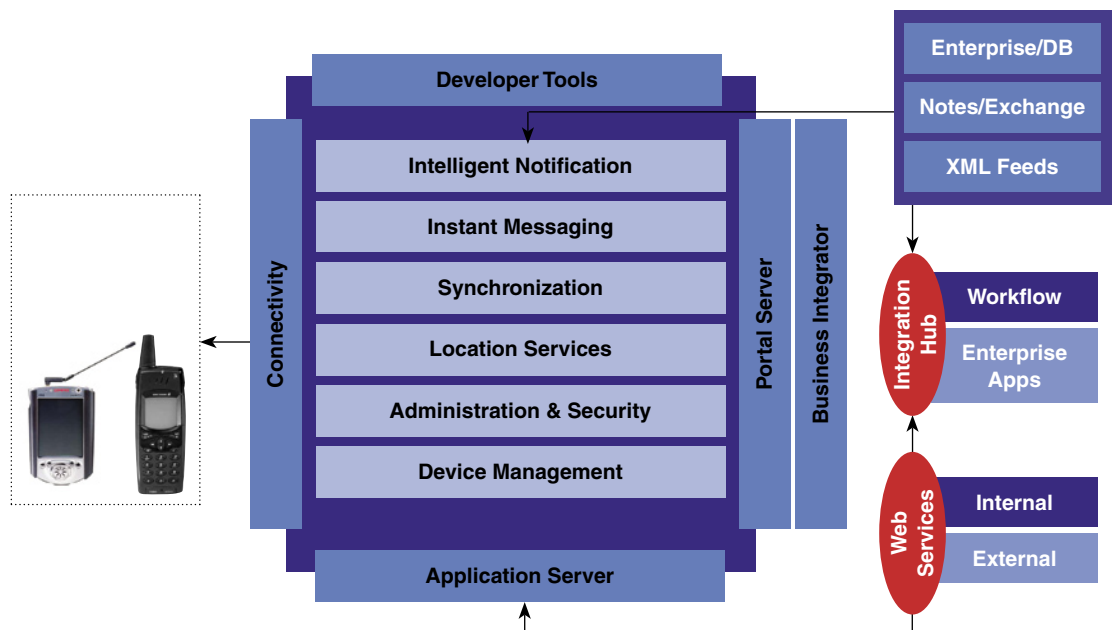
Developer Tools

Connectivity

Intelligent Notification

Instant Messaging

Synchronization

Location Services

Administration & Security

Device Management

Portal Server

Business Integrator

Application Server

Enterprise/DB

Notes/Exchange

XML Feeds

Integration Hub

Workflow

Enterprise Apps

Web Services

Internal

External